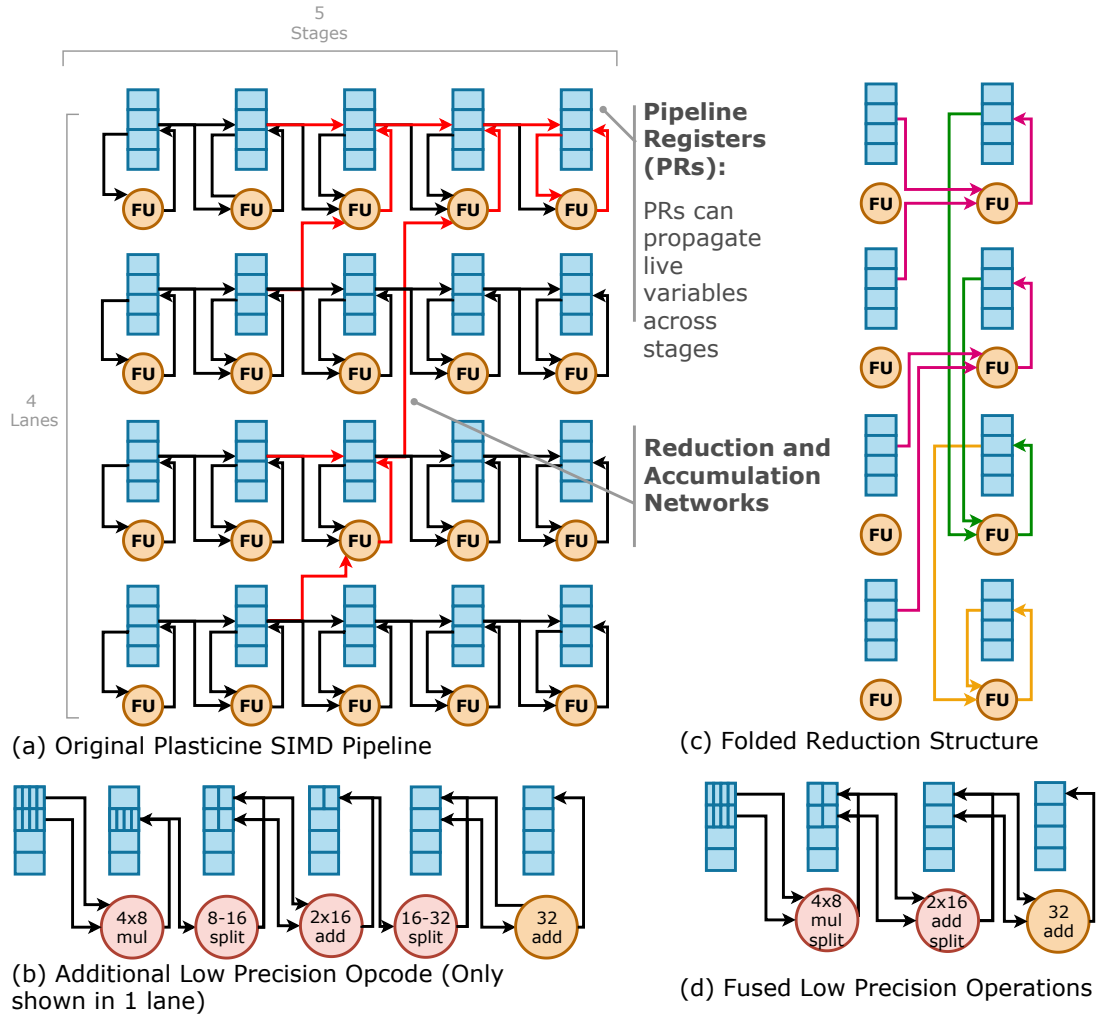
5
Stages

4
Lanes

FU FU FU FU FU
FU FU FU FU FU
FU FU FU FU FU
FU FU FU FU FU

**Pipeline Registers (PRs):**

PRs can propagate live variables across stages

**Reduction and Accumulation Networks**

FU FU
FU FU
FU FU
FU FU

(a) Original Plasticine SIMD Pipeline

(c) Folded Reduction Structure

4x8 mul
8-16 split
2x16 add
16-32 split
32 add

(b) Additional Low Precision Opcode (Only shown in 1 lane)

4x8 mul split
2x16 add split
32 add

(d) Fused Low Precision Operations